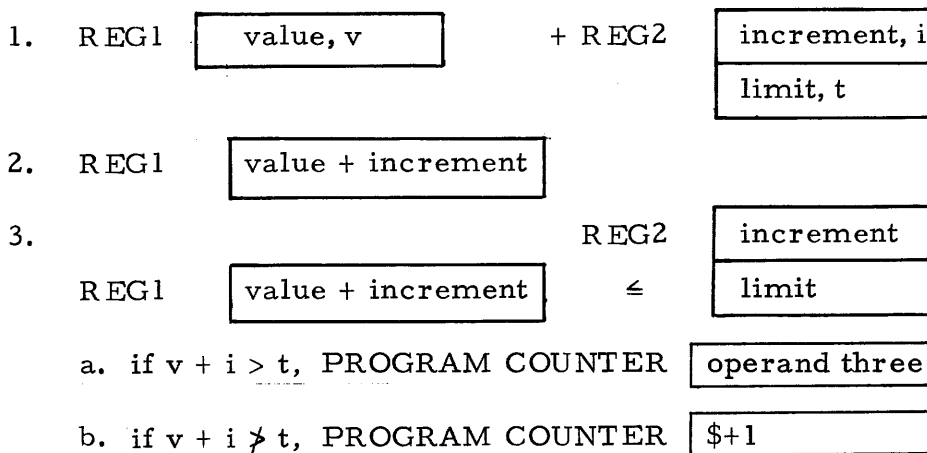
1. REG1 value, v + REG2 increment, i limit, t

2. REG1 value + increment

3. REG2 increment
REG1 value + increment $\leq$ limit

a. if v + i > t, PROGRAM COUNTER operand three

b. if v + i $\not>$ t, PROGRAM COUNTER \$+1